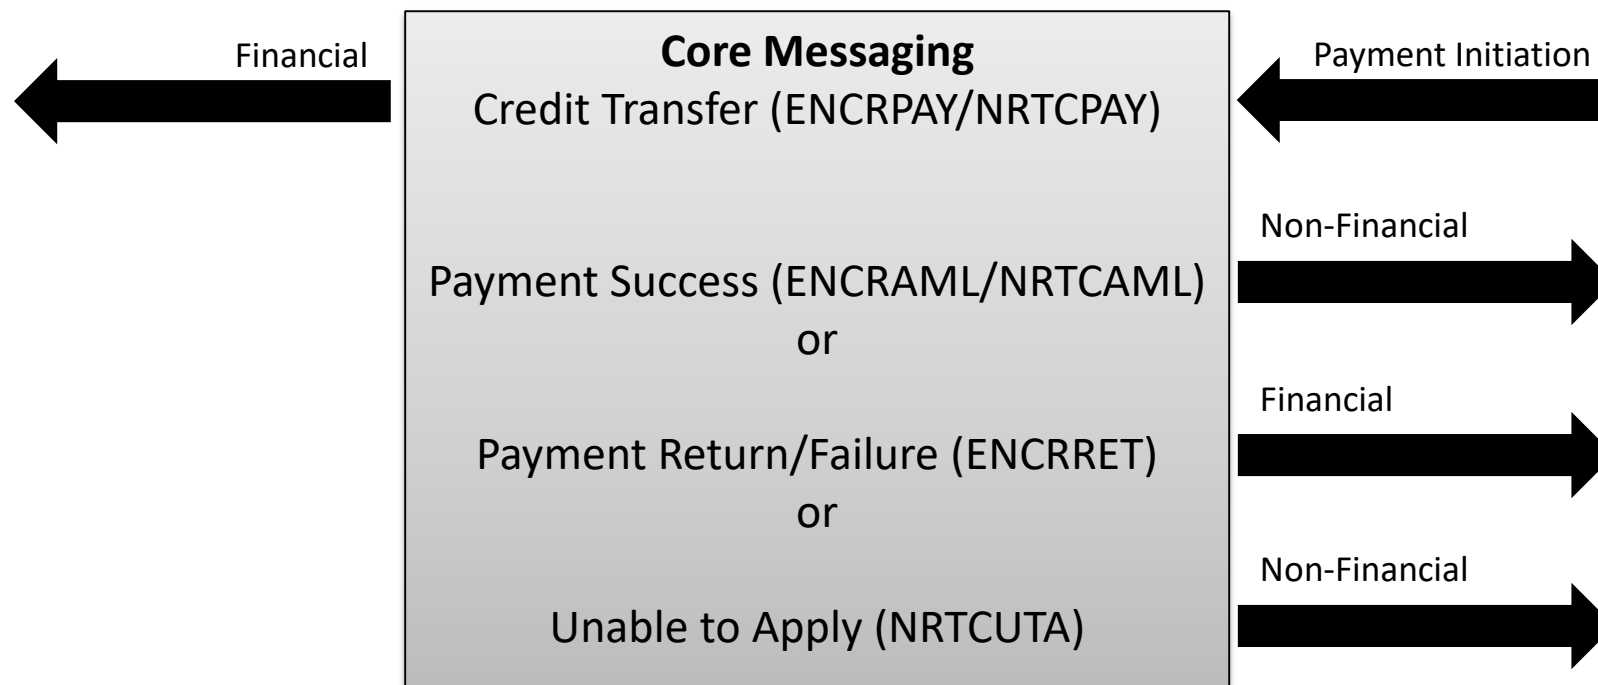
Financial

Core Messaging
Credit Transfer (ENCRPAY/NRTCPAY)

Payment Initiation

Non-Financial

Payment Success (ENCRAML/NRTCAML)
or

Financial

Payment Return/Failure (ENCRRET)
or

Non-Financial

Unable to Apply (NRTCUTA)